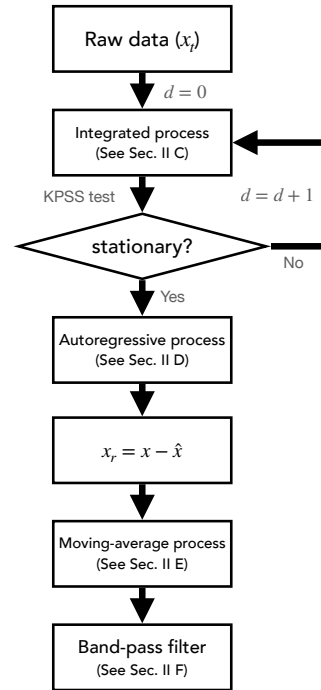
Raw data ($x_t$)

$d = 0$

Integrated process
(See Sec. II C)

KPSS test

$d = d + 1$

stationary?

No

Yes

Autoregressive process
(See Sec. II D)

$x_r = x - \hat{x}$

Moving-average process
(See Sec. II E)

Band-pass filter
(See Sec. II F)